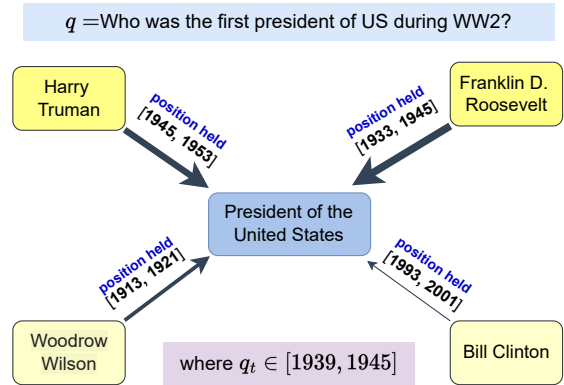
$q$ =Who was the first president of US during WW2?

Harry Truman

position held
[1945, 1953]

Franklin D. Roosevelt

position held
[1933, 1945]

President of the United States

position held
[1913, 1921]

position held
[1993, 2001]

Woodrow Wilson

where $q_t \in [1939, 1945]$

Bill Clinton